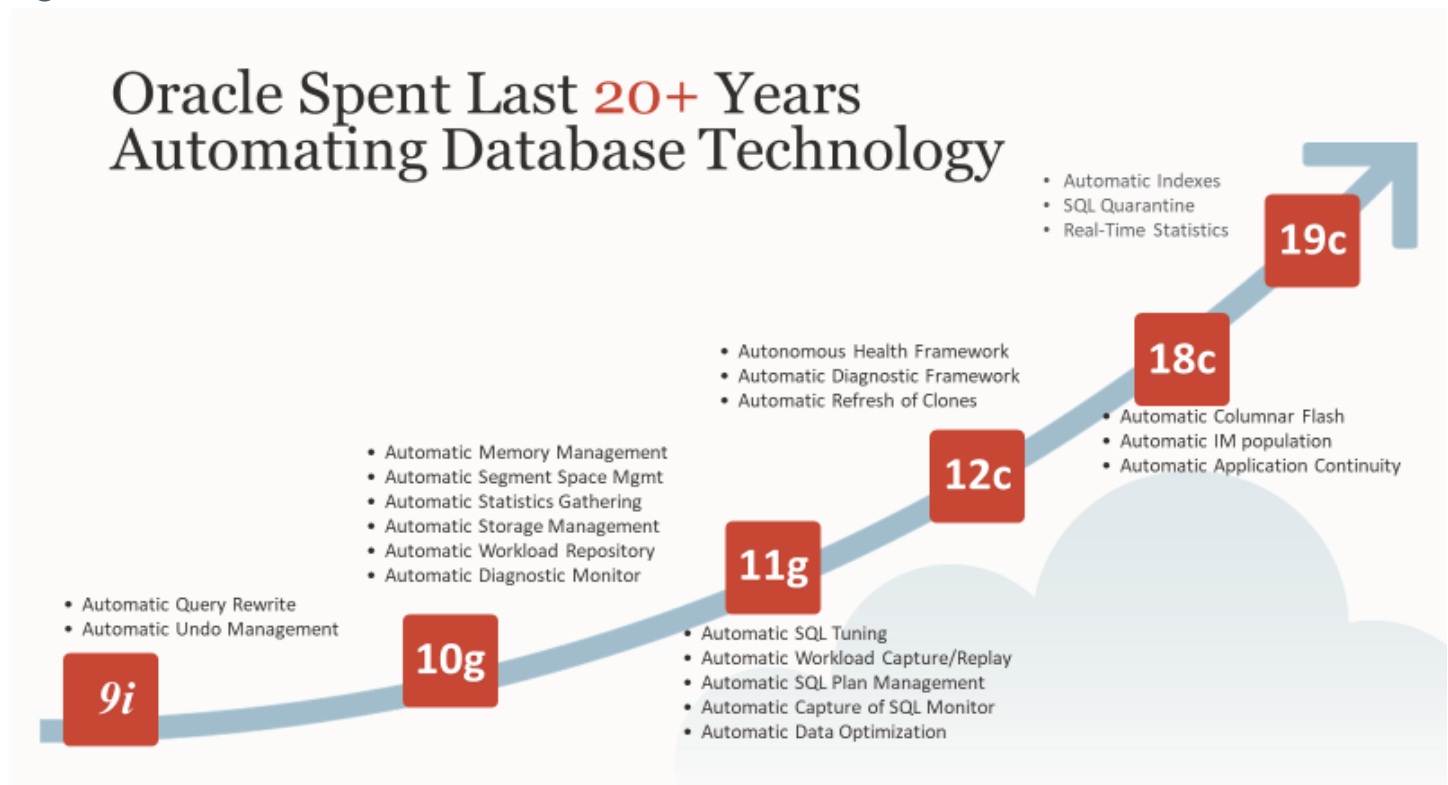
Oracle Spent Last 20+ Years Automating Database Technology

- Automatic Query Rewrite
- Automatic Undo Management

9i

- Automatic Memory Management
- Automatic Segment Space Mgmt
- Automatic Statistics Gathering
- Automatic Storage Management
- Automatic Workload Repository
- Automatic Diagnostic Monitor

10g

11g

- Automatic SQL Tuning
- Automatic Workload Capture/Replay
- Automatic SQL Plan Management
- Automatic Capture of SQL Monitor
- Automatic Data Optimization

- Autonomous Health Framework
- Automatic Diagnostic Framework
- Automatic Refresh of Clones

12c

18c

- Automatic Columnar Flash
- Automatic IM population
- Automatic Application Continuity

- Automatic Indexes
- SQL Quarantine
- Real-Time Statistics

19c